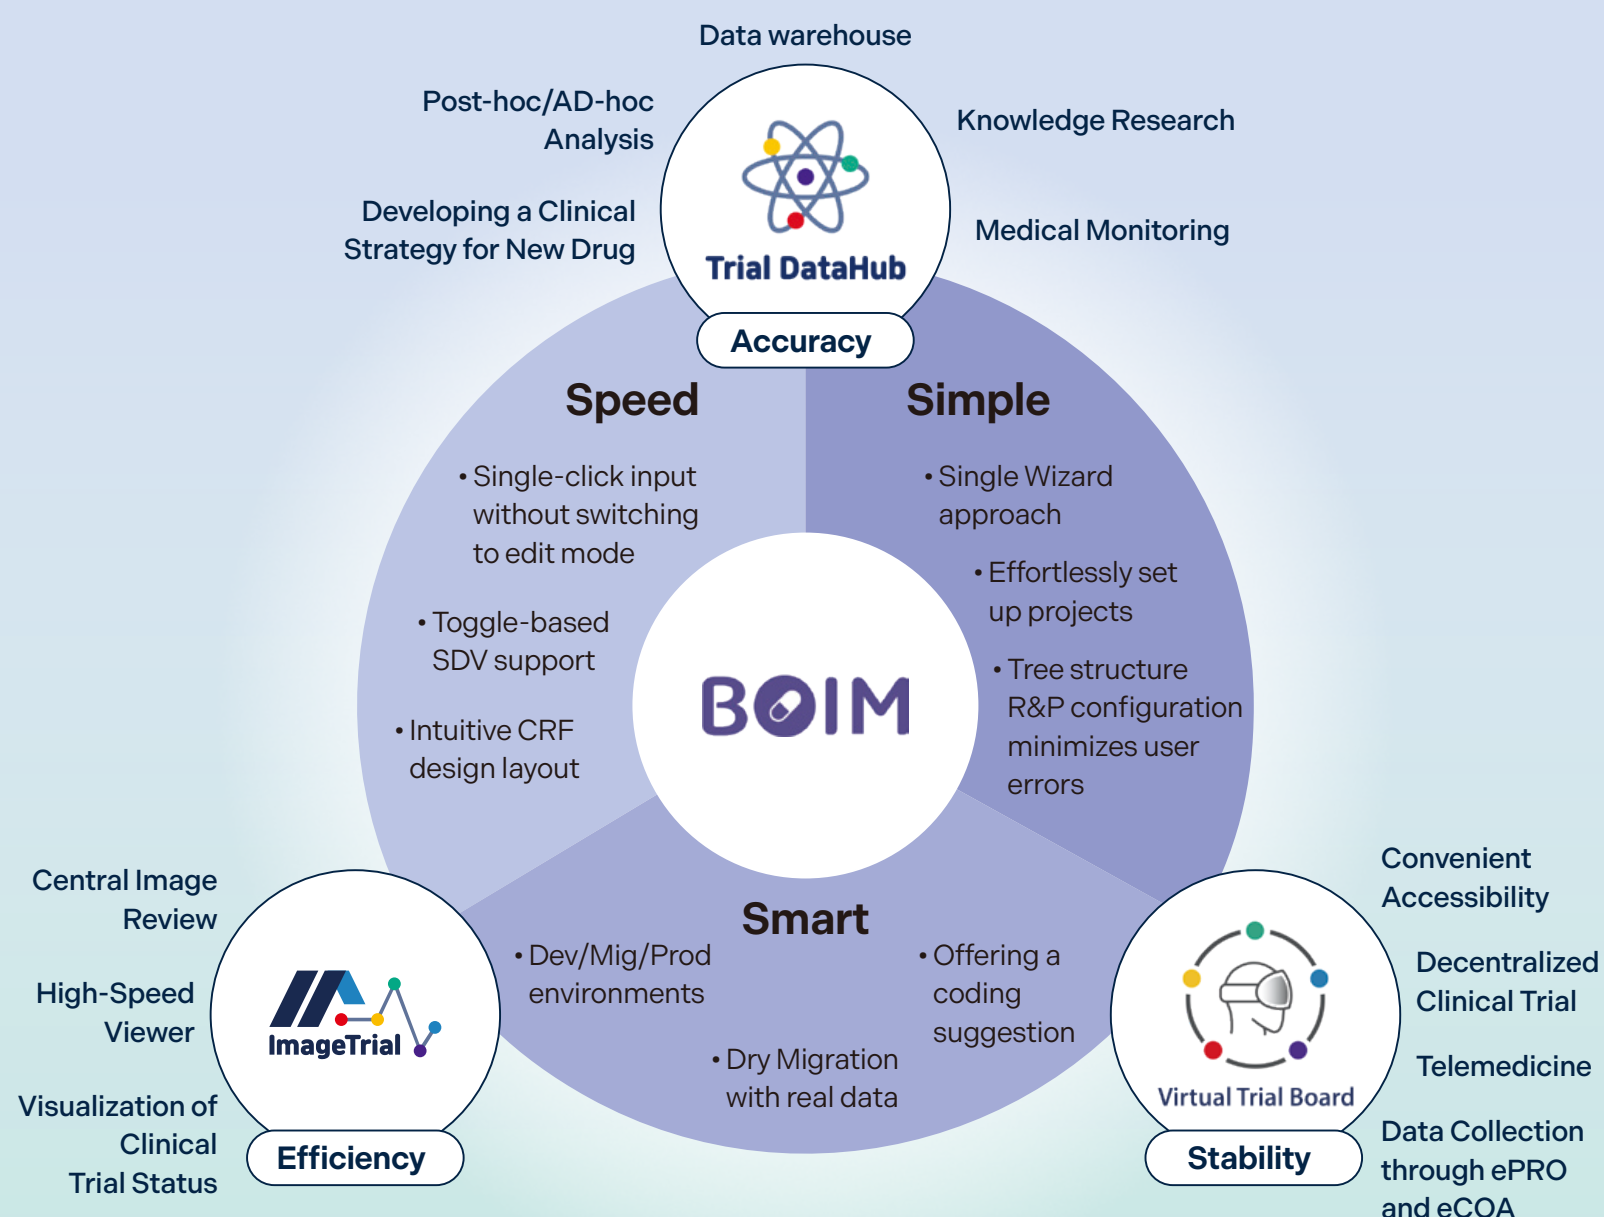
Data warehouse

Post-hoc/AD-hoc Analysis

Knowledge Research

Developing a Clinical Strategy for New Drug

Medical Monitoring

Trial DataHub

Accuracy

Speed

Simple

• Single-click input without switching to edit mode

• Toggle-based SDV support

• Intuitive CRF design layout

• Single Wizard approach

• Effortlessly set up projects

• Tree structure R&P configuration minimizes user errors

BOIM

Central Image Review

High-Speed Viewer

Visualization of Clinical Trial Status

ImageTrial

Efficiency

Smart

• Dev/Mig/Prod environments

• Dry Migration with real data

• Offering a coding suggestion

Convenient Accessibility

Decentralized Clinical Trial

Telemedicine

Data Collection through ePRO and eCOA

Virtual Trial Board

Stability